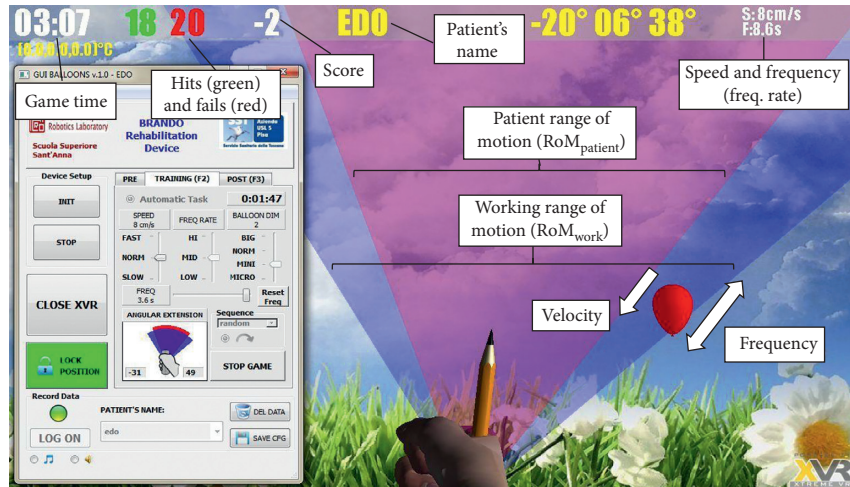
03:07 18 20 -2 EDO -20° 06° 38° S:8cm/s F:8.6s

18.0 0.0 0.0°C

Game time

Hits (green) and fails (red)

Score

Patient's name

Speed and frequency (freq. rate)

GUI BALLOONS v.1.0 - EDO

Robotics Laboratory

Scuola Superiore Sant'Anna

BRANDO Rehabilitation Device

Azienda USL 5 Pisa

Patient range of motion (RoM$_{patient}$)

Device Setup

INIT

STOP

CLOSE XVR

LOCK POSITION

PRE TRAINING (F2) POST (F3)

Automatic Task 0:01:47

SPEED 8 cm/s

FREQ RATE

BALLOON DIM 2

FAST HI BIG

NORM MID NORM

SLOW LOW MINI MICRO

FREQ 3.6 s

Reset Freq

ANGULAR EXTENSION

-31 49

Sequence random

STOP GAME

Working range of motion (RoM$_{work}$)

Velocity

Frequency

Record Data

PATIENT'S NAME:

edo

DEL DATA

LOG ON

SAVE CFG

XVR EXTREME VR